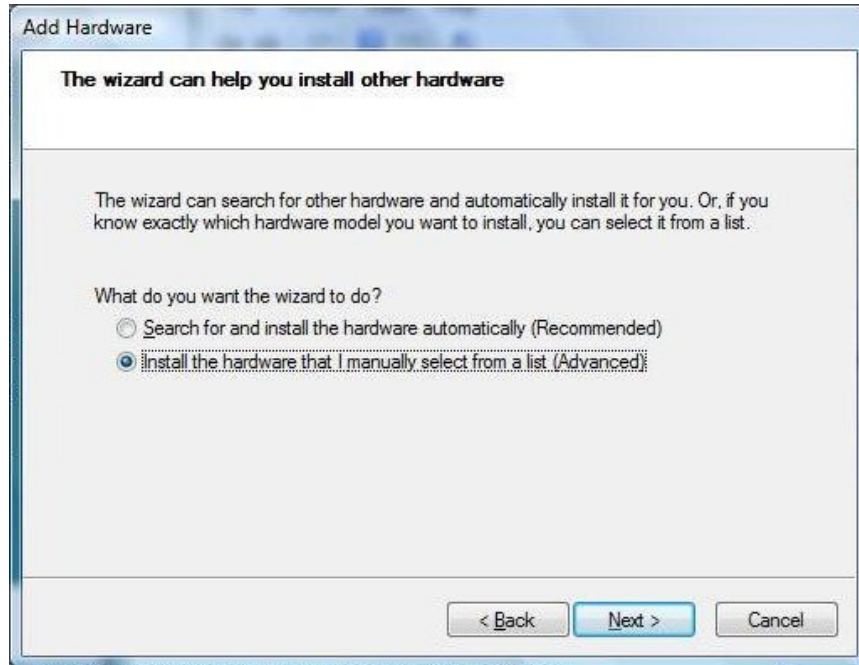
Add Hardware

The wizard can help you install other hardware

The wizard can search for other hardware and automatically install it for you. Or, if you know exactly which hardware model you want to install, you can select it from a list.

What do you want the wizard to do?

Search for and install the hardware automatically (Recommended)

Install the hardware that I manually select from a list (Advanced)

< Back

Next >

Cancel